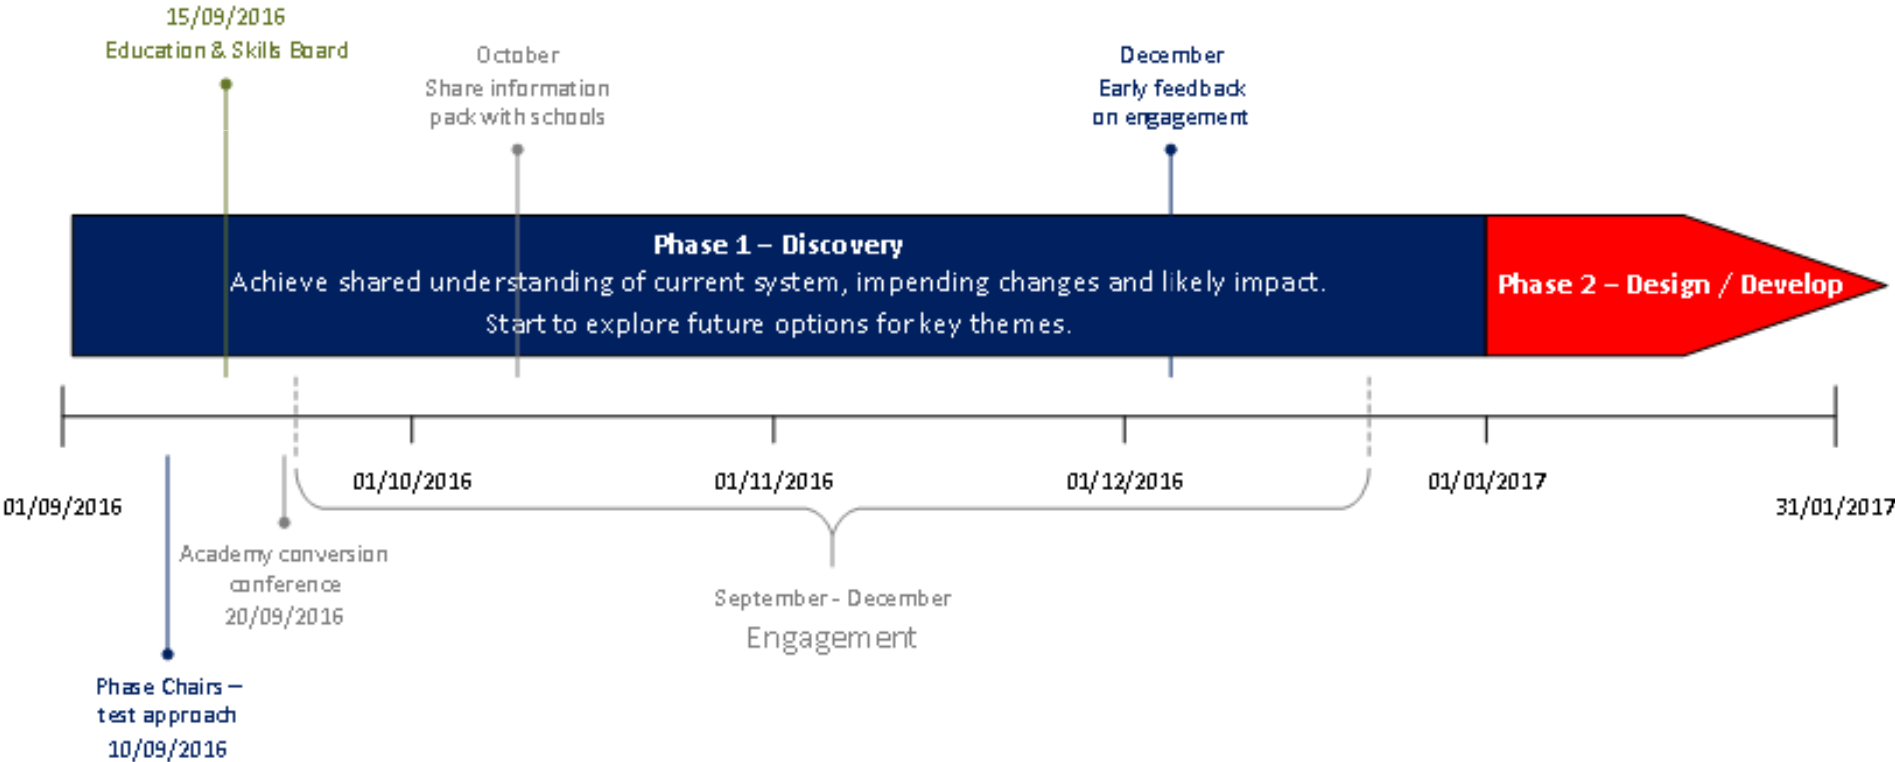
15/09/2016
Education & Skills Board

October
Share information pack with schools

December
Early feedback on engagement

Phase 1 – Discovery
Achieve shared understanding of current system, impending changes and likely impact.
Start to explore future options for key themes.

Phase 2 – Design / Develop

01/09/2016

01/10/2016

01/11/2016

01/12/2016

01/01/2017

31/01/2017

Academy conversion conference
20/09/2016

September - December
Engagement

Phase Chairs – test approach
10/09/2016